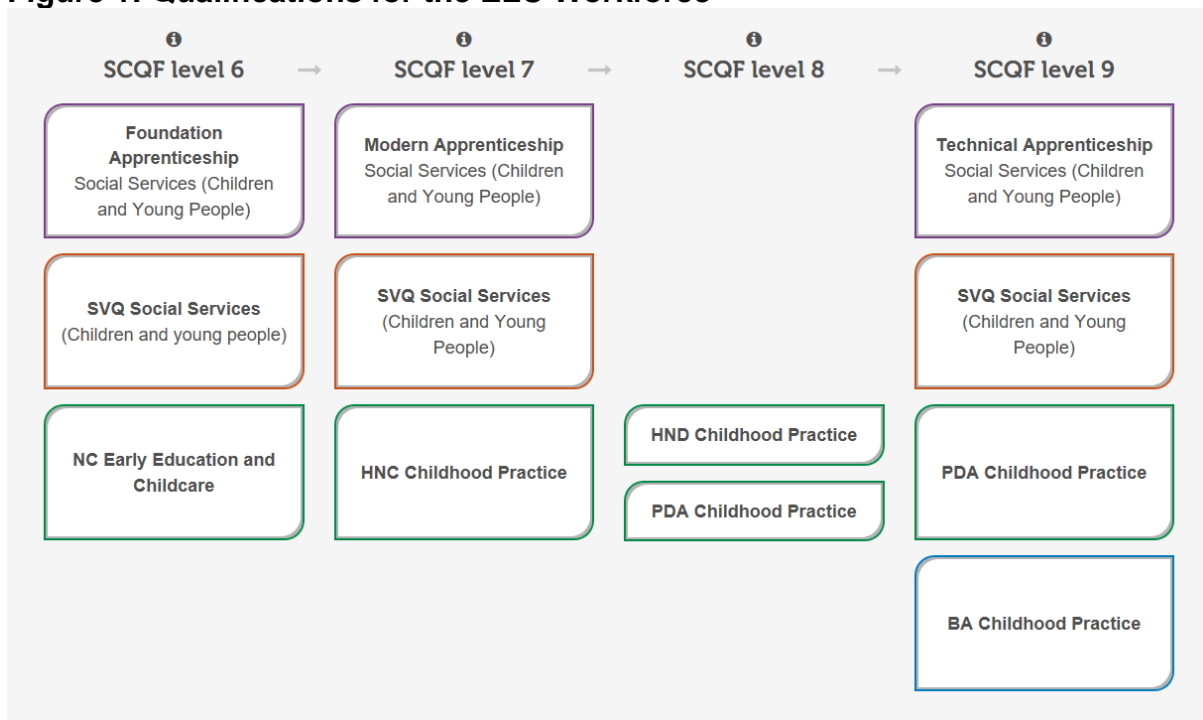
Figure 1: Qualifications for the ELC workforce

SCQF level 6 → SCQF level 7 → SCQF level 8 → SCQF level 9

Foundation Apprenticeship Social Services (Children and Young People)

SVQ Social Services (Children and young people)

NC Early Education and Childcare

Modern Apprenticeship Social Services (Children and Young People)

SVQ Social Services (Children and Young People)

HNC Childhood Practice

HND Childhood Practice

PDA Childhood Practice

Technical Apprenticeship Social Services (Children and Young People)

SVQ Social Services (Children and Young People)

PDA Childhood Practice

BA Childhood Practice